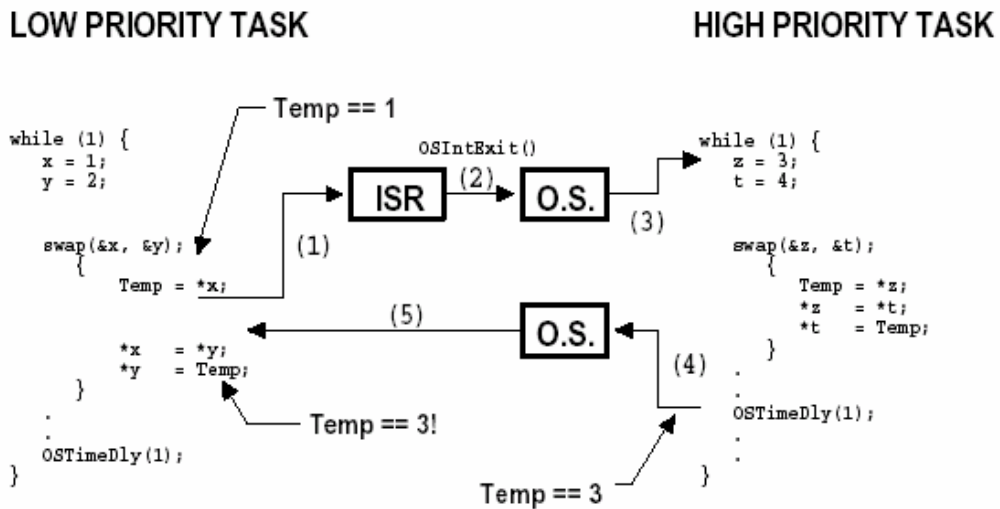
LOW PRIORITY TASK

HIGH PRIORITY TASK

Temp == 1

while (1) {
x = 1;
y = 2;

swap(&x, &y);
{
Temp = *x;

*x = *y;
*y = Temp;
}
.
.
OSTimeDly(1);
}

OSIntExit()

ISR

(2)

O.S.

(1)

(3)

(5)

O.S.

(4)

Temp == 3!

Temp == 3

while (1) {
z = 3;
t = 4;

swap(&z, &t);
{
Temp = *z;
*z = *t;
*t = Temp;
}
.
.
OSTimeDly(1);
.
.
}